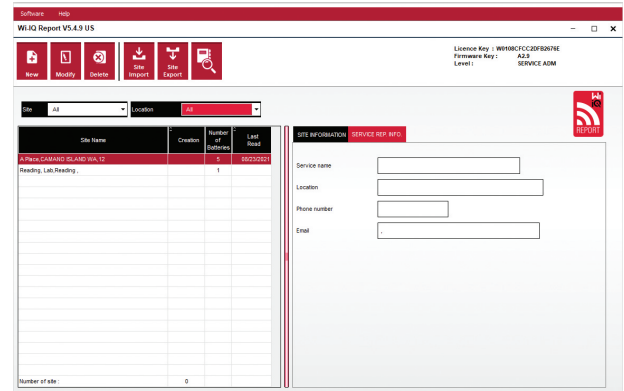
Software Help

Wi-IQ Report V5.4.9 US

New Modify Delete Site Import Site Export

Licence Key : W0108CFCC2DFB2676E
Firmware Key : A2.9
Level : SERVICE ADM

Wi-IQ REPORT

Site All Location All

| Site Name | Creation | Number of Batteries | Last Read |
|---|---|---|---|
| A Place,CAMANO ISLAND WA,12 | | 5 | 08/23/2021 |
| Reading, Lab,Reading , | | 1 | |

Number of site : 0

SITE INFORMATION SERVICE REP. INFO.

Service name

Location

Phone number

Email ,